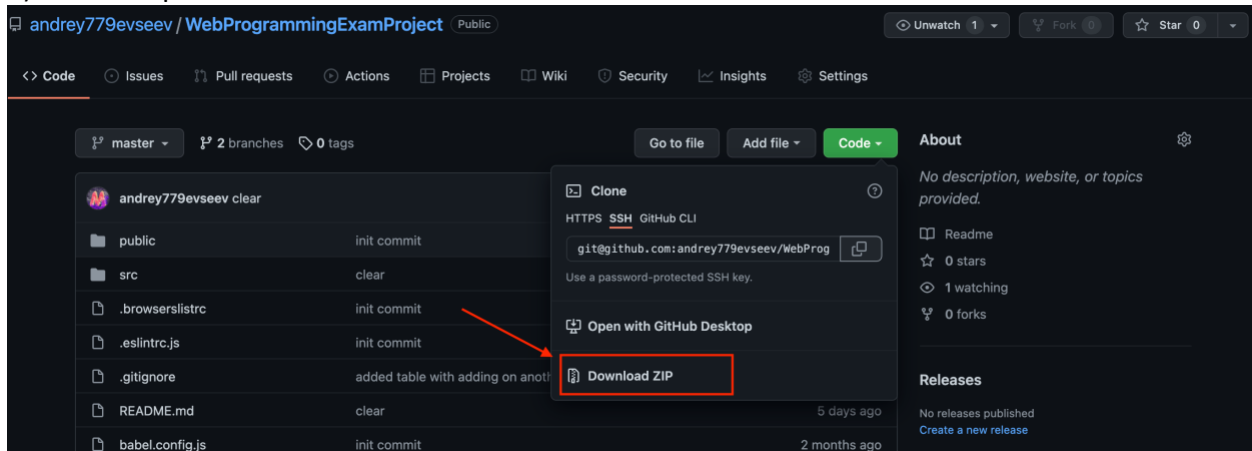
andrey779evseev / WebProgrammingExamProject Public

Unwatch 1 Fork 0 Star 0

Code Issues Pull requests Actions Projects Wiki Security Insights Settings

master 2 branches 0 tags

Go to file Add file Code

andrey779evseev clear

public init commit
src clear
.browserslistrc init commit
.eslintrc.js init commit
.gitignore added table with adding on anoth
README.md clear 5 days ago
babel.config.js init commit 2 months ago

Clone
HTTPS SSH GitHub CLI
git@github.com:andrey779evseev/WebProg
Use a password-protected SSH key.

Open with GitHub Desktop

Download ZIP

About
No description, website, or topics provided.
Readme
0 stars
1 watching
0 forks

Releases
No releases published
Create a new release